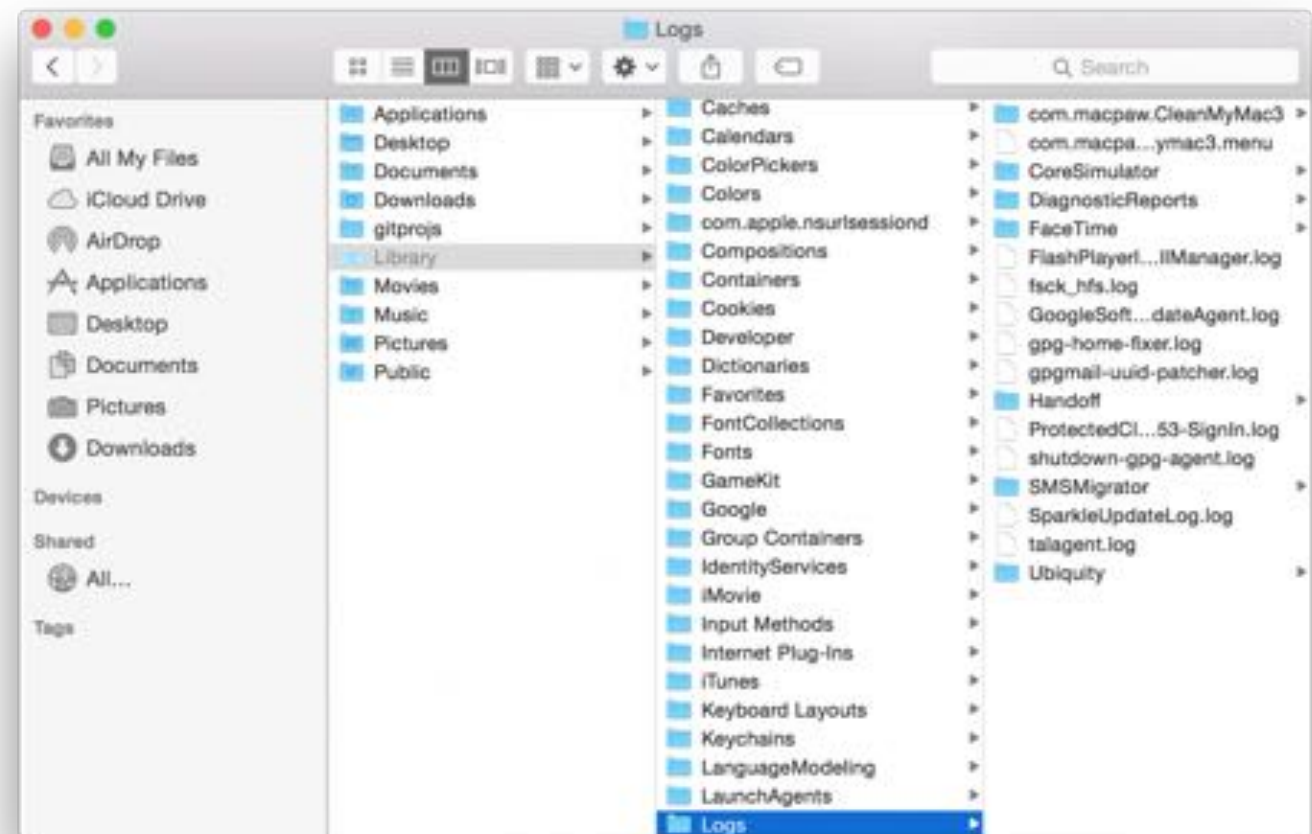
Logs

Search

Favorites
All My Files
iCloud Drive
AirDrop
Applications
Desktop
Documents
Pictures
Downloads
Devices
Shared
All...
Tags

Applications
Desktop
Documents
Downloads
gitprojs
Library
Movies
Music
Pictures
Public

Caches
Calendars
ColorPickers
Colors
com.apple.nsurlsessiond
Compositions
Containers
Cookies
Developer
Dictionaries
Favorites
FontCollections
Fonts
GameKit
Google
Group Containers
IdentityServices
iMovie
Input Methods
Internet Plug-Ins
iTunes
Keyboard Layouts
Keychains
LanguageModeling
LaunchAgents
Logs

com.macpaw.CleanMyMac3
com.macpa...ymac3.menu
CoreSimulator
DiagnosticReports
FaceTime
FlashPlayerI...llManager.log
fsck_hfs.log
GoogleSoft...dateAgent.log
gpg-home-fixer.log
gpgmail-uuid-patcher.log
Handoff
ProtectedCl...53-SignIn.log
shutdown-gpg-agent.log
SMSMigrator
SparkleUpdateLog.log
talagent.log
Ubiquity